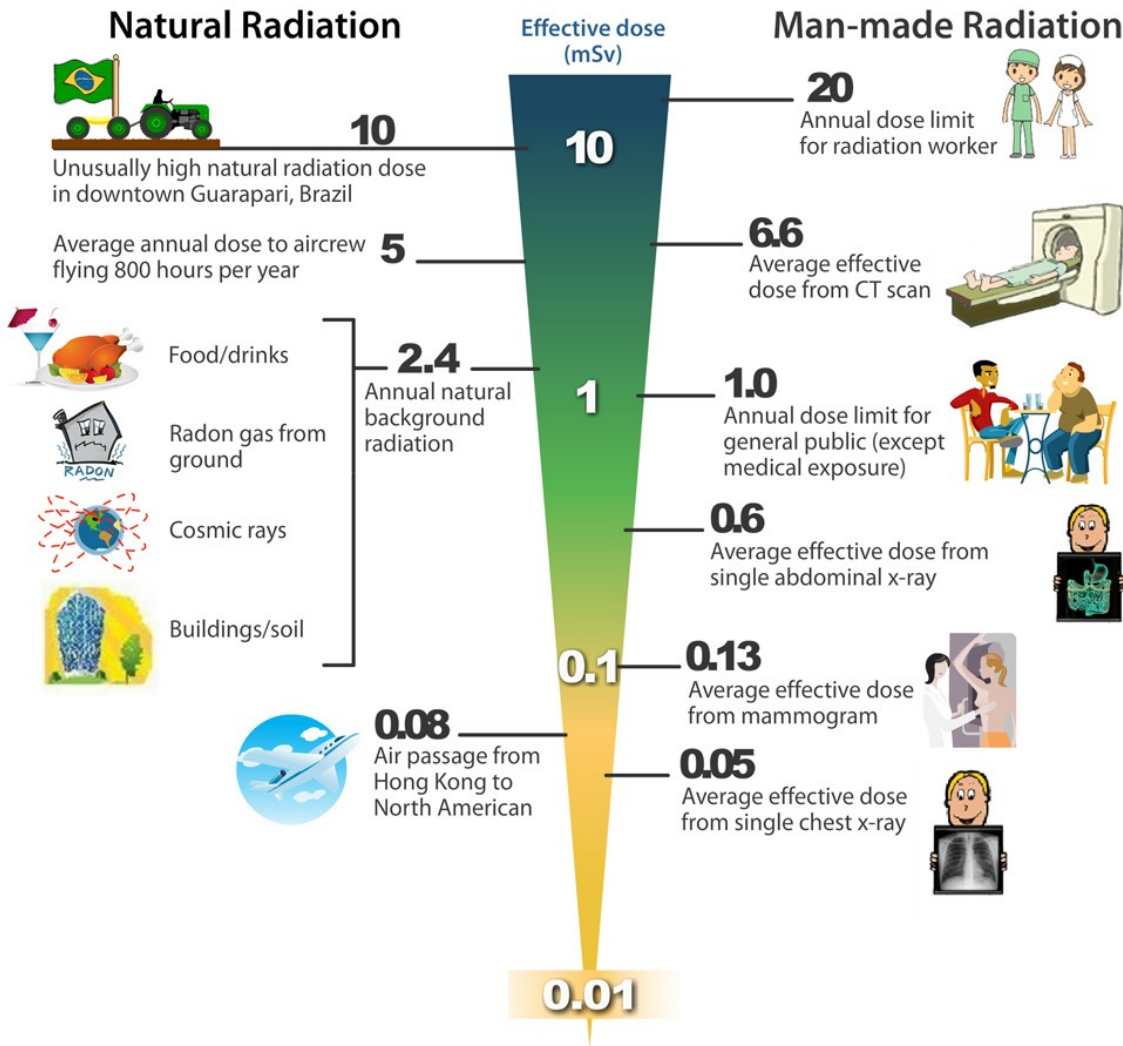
Natural Radiation

Effective dose (mSv)

Man-made Radiation

20
Annual dose limit for radiation worker

10
Unusually high natural radiation dose in downtown Guarapari, Brazil

10

Average annual dose to aircrew flying 800 hours per year

5

6.6
Average effective dose from CT scan

Food/drinks

2.4
Annual natural background radiation

Radon gas from ground

RADON

1

1.0
Annual dose limit for general public (except medical exposure)

Cosmic rays

0.6
Average effective dose from single abdominal x-ray

Buildings/soil

0.1

0.13
Average effective dose from mammogram

0.08
Air passage from Hong Kong to North American

0.05
Average effective dose from single chest x-ray

0.01